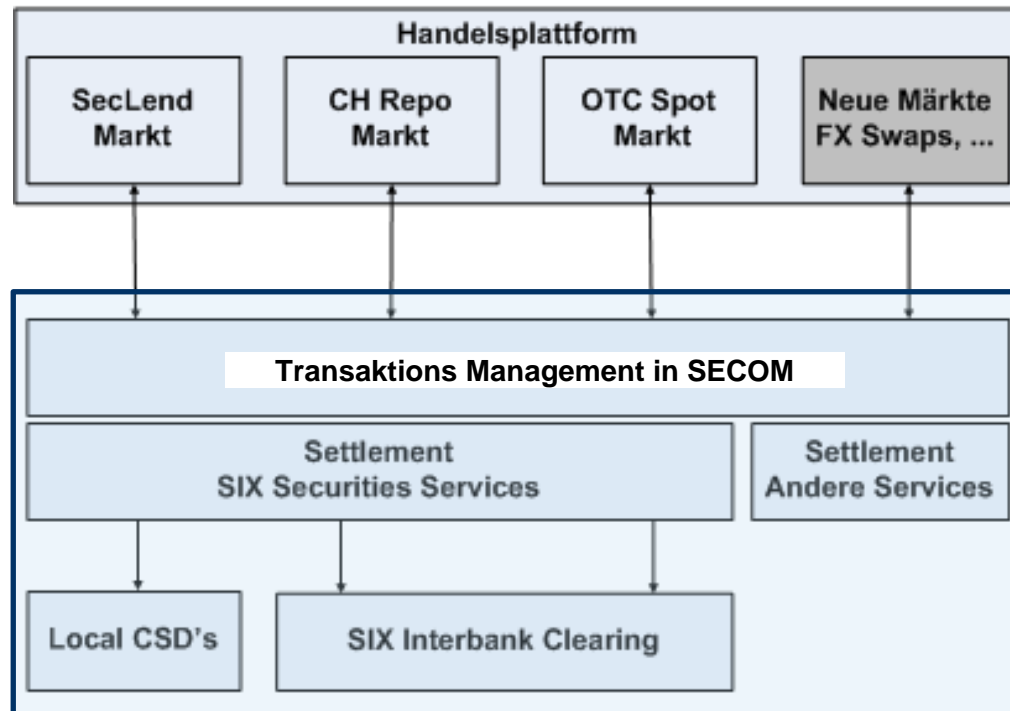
Handelsplattform

SecLend Markt

CH Repo Markt

OTC Spot Markt

Neue Märkte FX Swaps, ...

Transaktions Management in SECOM

Settlement SIX Securities Services

Settlement Andere Services

Local CSD's

SIX Interbank Clearing